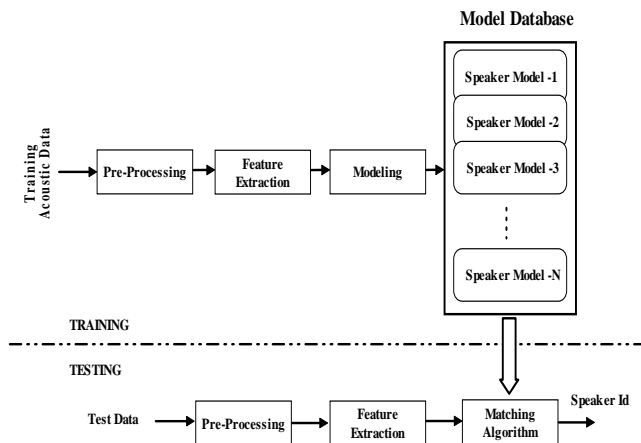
Model Database

Training Acoustic Data

Pre-Processing

Feature Extraction

Modeling

Speaker Model -1

Speaker Model -2

Speaker Model -3

Speaker Model -N

TRAINING

TESTING

Test Data

Pre-Processing

Feature Extraction

Matching Algorithm

Speaker Id